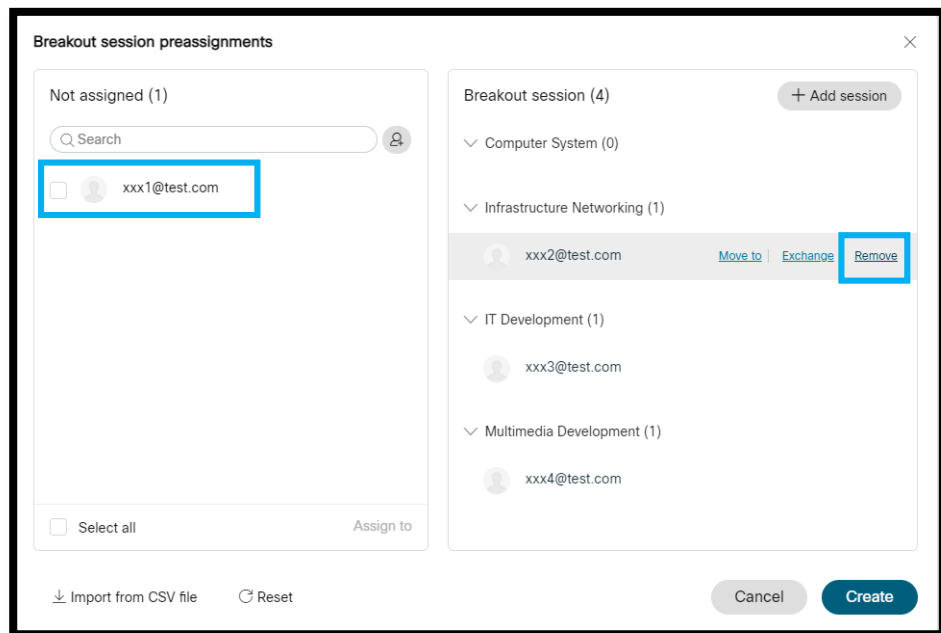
Breakout session preassignments

Not assigned (1)

Search

xxx1@test.com

Select all

Assign to

Breakout session (4)

+ Add session

Computer System (0)

Infrastructure Networking (1)

xxx2@test.com

Move to | Exchange | Remove

IT Development (1)

xxx3@test.com

Multimedia Development (1)

xxx4@test.com

Import from CSV file

Reset

Cancel

Create